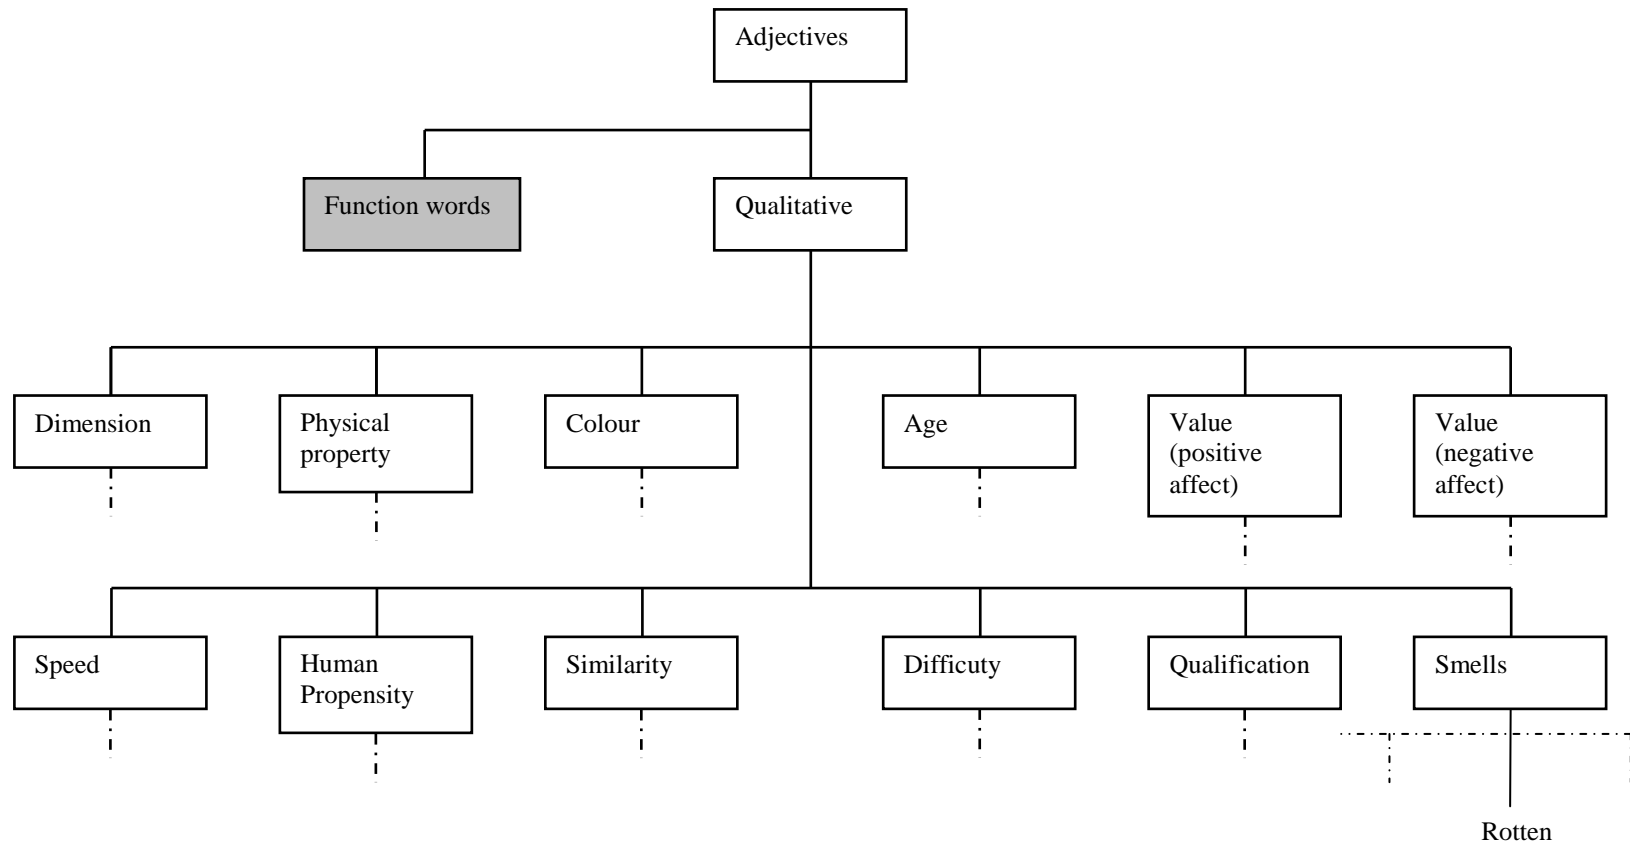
Adjectives

Function words

Qualitative

Dimension

Physical property

Colour

Age

Value (positive affect)

Value (negative affect)

Speed

Human Propensity

Similarity

Difficuty

Qualification

Smells

Rotten